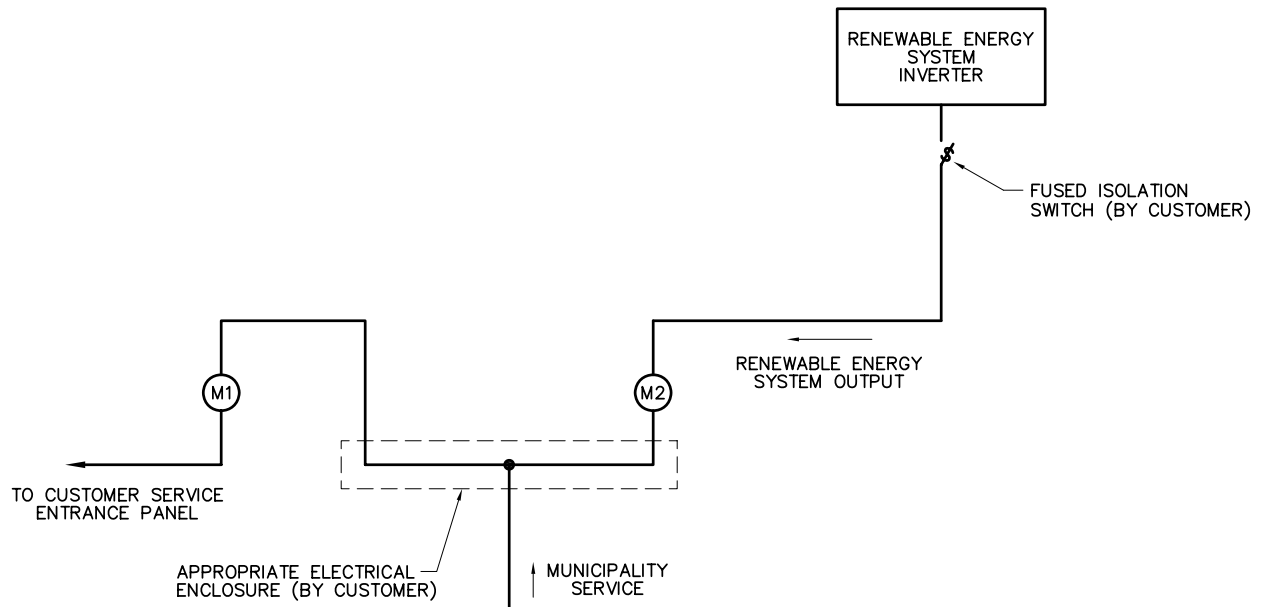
RENEWABLE ENERGY SYSTEM INVERTER

FUSED ISOLATION SWITCH (BY CUSTOMER)

M1

M2

RENEWABLE ENERGY SYSTEM OUTPUT

TO CUSTOMER SERVICE ENTRANCE PANEL

APPROPRIATE ELECTRICAL ENCLOSURE (BY CUSTOMER)

MUNICIPALITY SERVICE